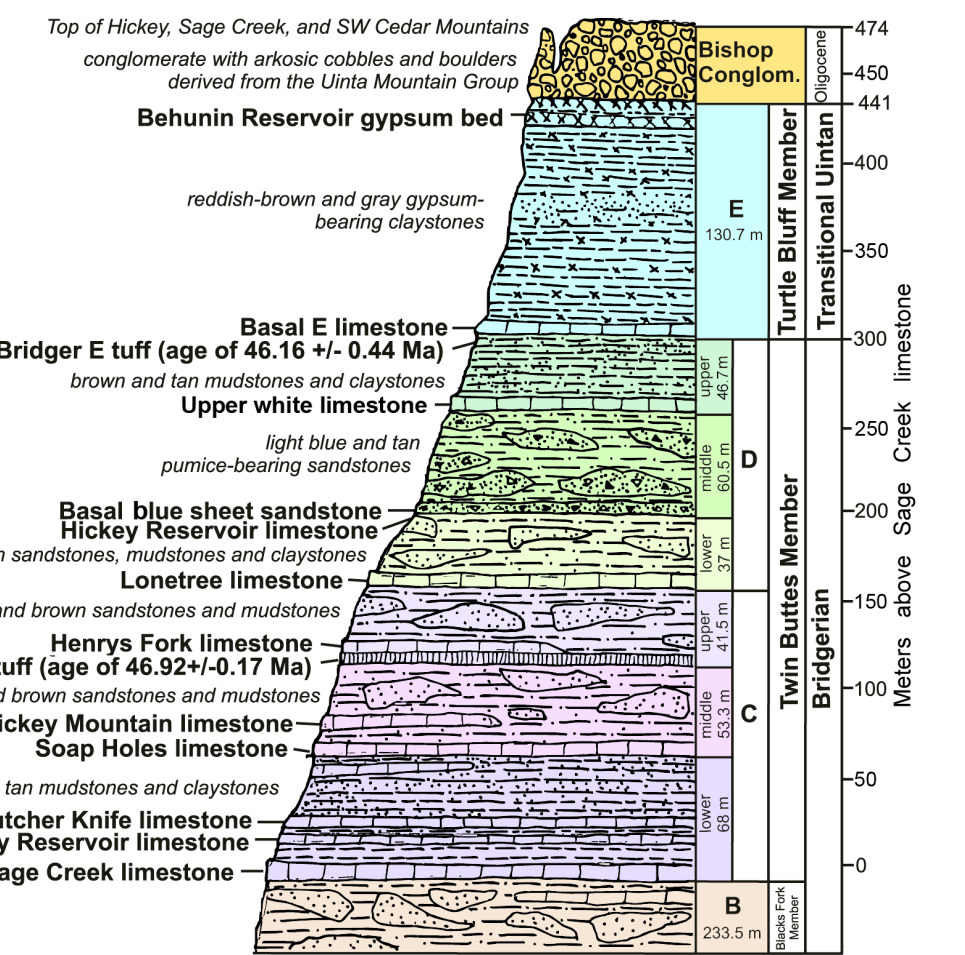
Top of Hickey, Sage Creek, and SW Cedar Mountains

conglomerate with arkosic cobbles and boulders derived from the Uinta Mountain Group

Behunin Reservoir gypsum bed

reddish-brown and gray gypsum-bearing claystones

Basal E limestone

Bridger E tuff (age of 46.16 +/- 0.44 Ma)

brown and tan mudstones and claystones

Upper white limestone

light blue and tan pumice-bearing sandstones

Basal blue sheet sandstone

Hickey Reservoir limestone

n sandstones, mudstones and claystones

Lonetree limestone

and brown sandstones and mudstones

Henrys Fork limestone

tuff (age of 46.92+/-0.17 Ma)

d brown sandstones and mudstones

ickey Mountain limestone

Soap Holes limestone

tan mudstones and claystones

tcher Knife limestone

y Reservoir limestone

age Creek limestone

Bishop Conglom.

Oligocene

E
130.7 m

Turtle Bluff Member

Transitional Uintan

upper 46.7 m

middle 60.5 m

lower 37 m

D

upper 41.5 m

middle 53.3 m

lower 68 m

C

Twin Buttes Member

Bridgerian

B
233.5 m

Blacks Fork Member

474
450
441
400
350
300
250
200
150
100
50
0

Meters above Sage Creek limestone